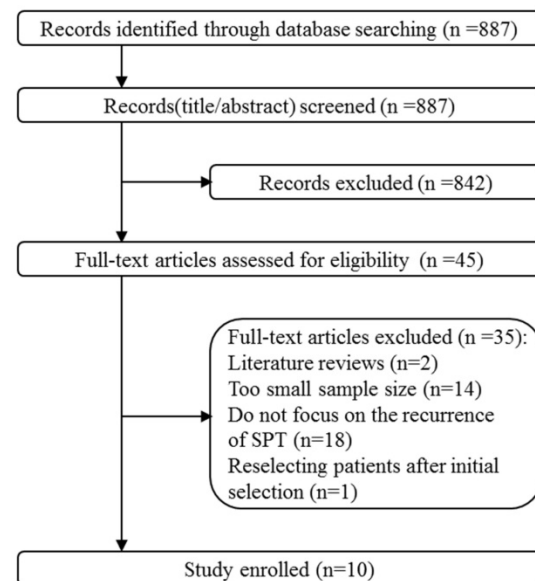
Records identified through database searching (n =887)

Records(title/abstract) screened (n =887)

Records excluded (n =842)

Full-text articles assessed for eligibility (n =45)

Full-text articles excluded (n =35):
Literature reviews (n=2)
Too small sample size (n=14)
Do not focus on the recurrence of SPT (n=18)
Reselecting patients after initial selection (n=1)

Study enrolled (n=10)